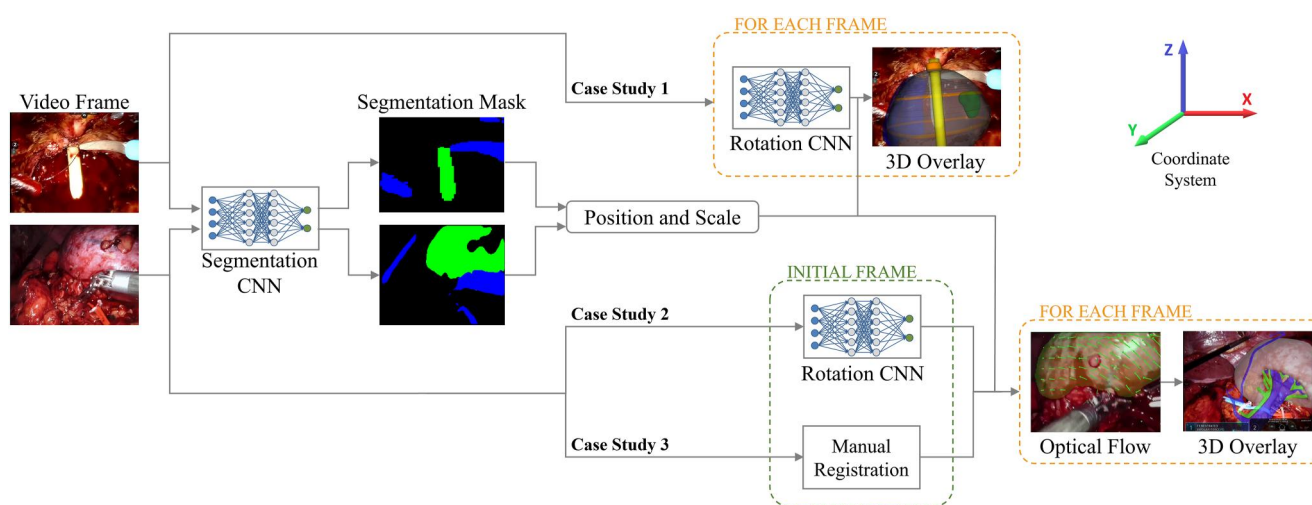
Video Frame

Segmentation CNN

Segmentation Mask

Case Study 1

FOR EACH FRAME

Rotation CNN

3D Overlay

Z

X

Y

Coordinate System

Position and Scale

INITIAL FRAME

Case Study 2

Rotation CNN

Case Study 3

Manual Registration

FOR EACH FRAME

Optical Flow

3D Overlay